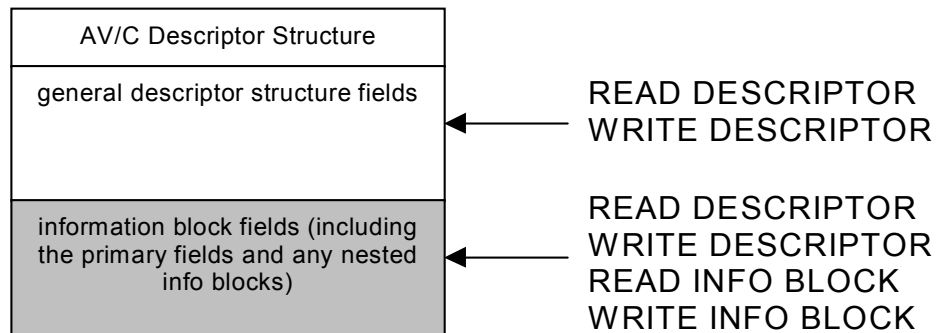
AV/C Descriptor Structure

general descriptor structure fields

READ DESCRIPTOR
WRITE DESCRIPTOR

information block fields (including the primary fields and any nested info blocks)

READ DESCRIPTOR
WRITE DESCRIPTOR
READ INFO BLOCK
WRITE INFO BLOCK